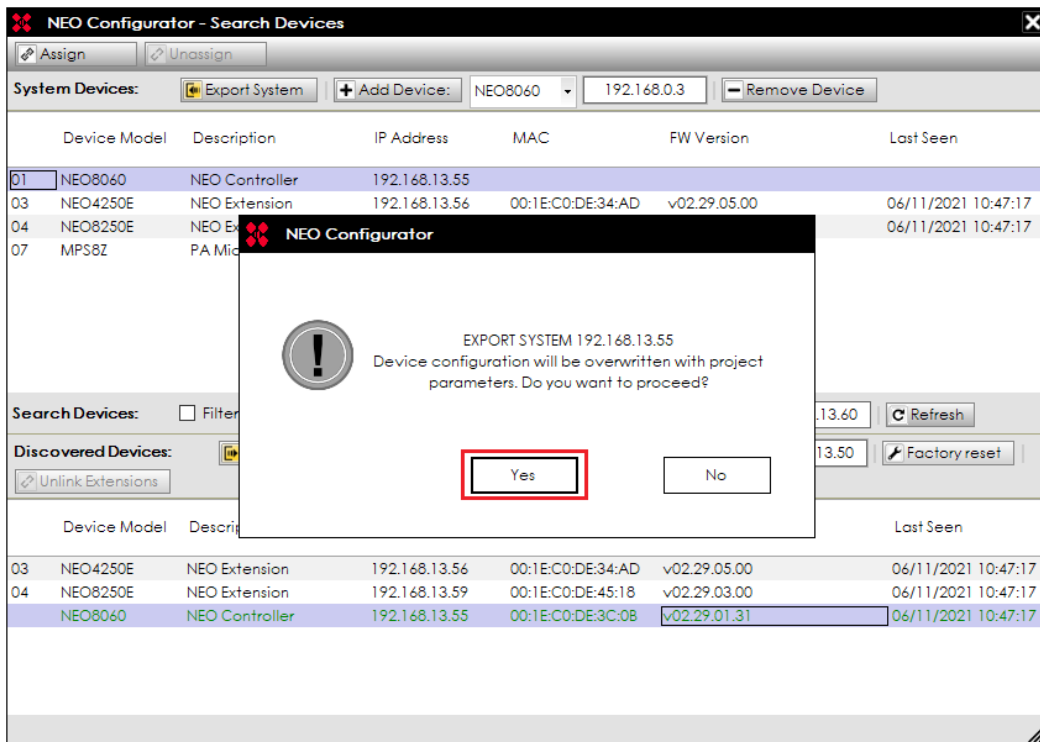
NEO Configurator - Search Devices

Assign | Unassign

System Devices: Export System | Add Device: NEO8060 | 192.168.0.3 | Remove Device

| | Device Model | Description | IP Address | MAC | FW Version | Last Seen |
|---|---|---|---|---|---|---|
| 01 | NEO8060 | NEO Controller | 192.168.13.55 | | | |
| 03 | NEO4250E | NEO Extension | 192.168.13.56 | 00:1E:C0:DE:34:AD | v02.29.05.00 | 06/11/2021 10:47:17 |
| 04 | NEO8250E | NEO Ex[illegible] | | | | 06/11/2021 10:47:17 |
| 07 | MPS8Z | PA Mic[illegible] | | | | |

Search Devices: Filter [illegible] | .13.60 | Refresh

Discovered Devices: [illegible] | 13.50 | Factory reset

Unlink Extensions

| | Device Model | Descrip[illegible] | | | | Last Seen |
|---|---|---|---|---|---|---|
| 03 | NEO4250E | NEO Extension | 192.168.13.56 | 00:1E:C0:DE:34:AD | v02.29.05.00 | 06/11/2021 10:47:17 |
| 04 | NEO8250E | NEO Extension | 192.168.13.59 | 00:1E:C0:DE:45:18 | v02.29.03.00 | 06/11/2021 10:47:17 |
| | NEO8060 | NEO Controller | 192.168.13.55 | 00:1E:C0:DE:3C:0B | v02.29.01.31 | 06/11/2021 10:47:17 |

NEO Configurator

EXPORT SYSTEM 192.168.13.55
Device configuration will be overwritten with project parameters. Do you want to proceed?

Yes | No